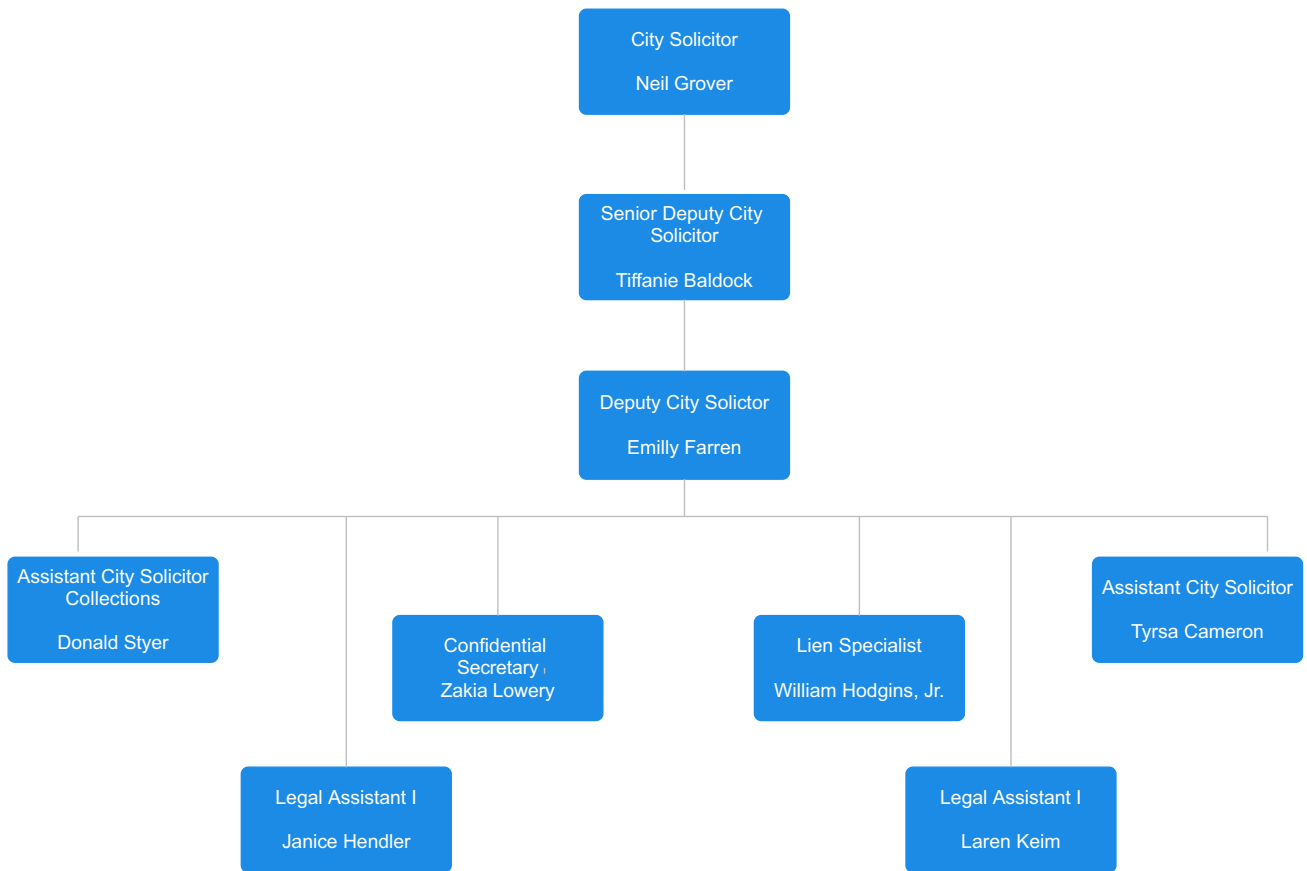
City Solicitor

Neil Grover

Senior Deputy City Solicitor

Tiffanie Baldock

Deputy City Solictor

Emilly Farren

Assistant City Solicitor Collections

Donald Styer

Confidential Secretary
Zakia Lowery

Lien Specialist

William Hodgins, Jr.

Assistant City Solicitor

Tyrsa Cameron

Legal Assistant I

Janice Hendler

Legal Assistant I

Laren Keim